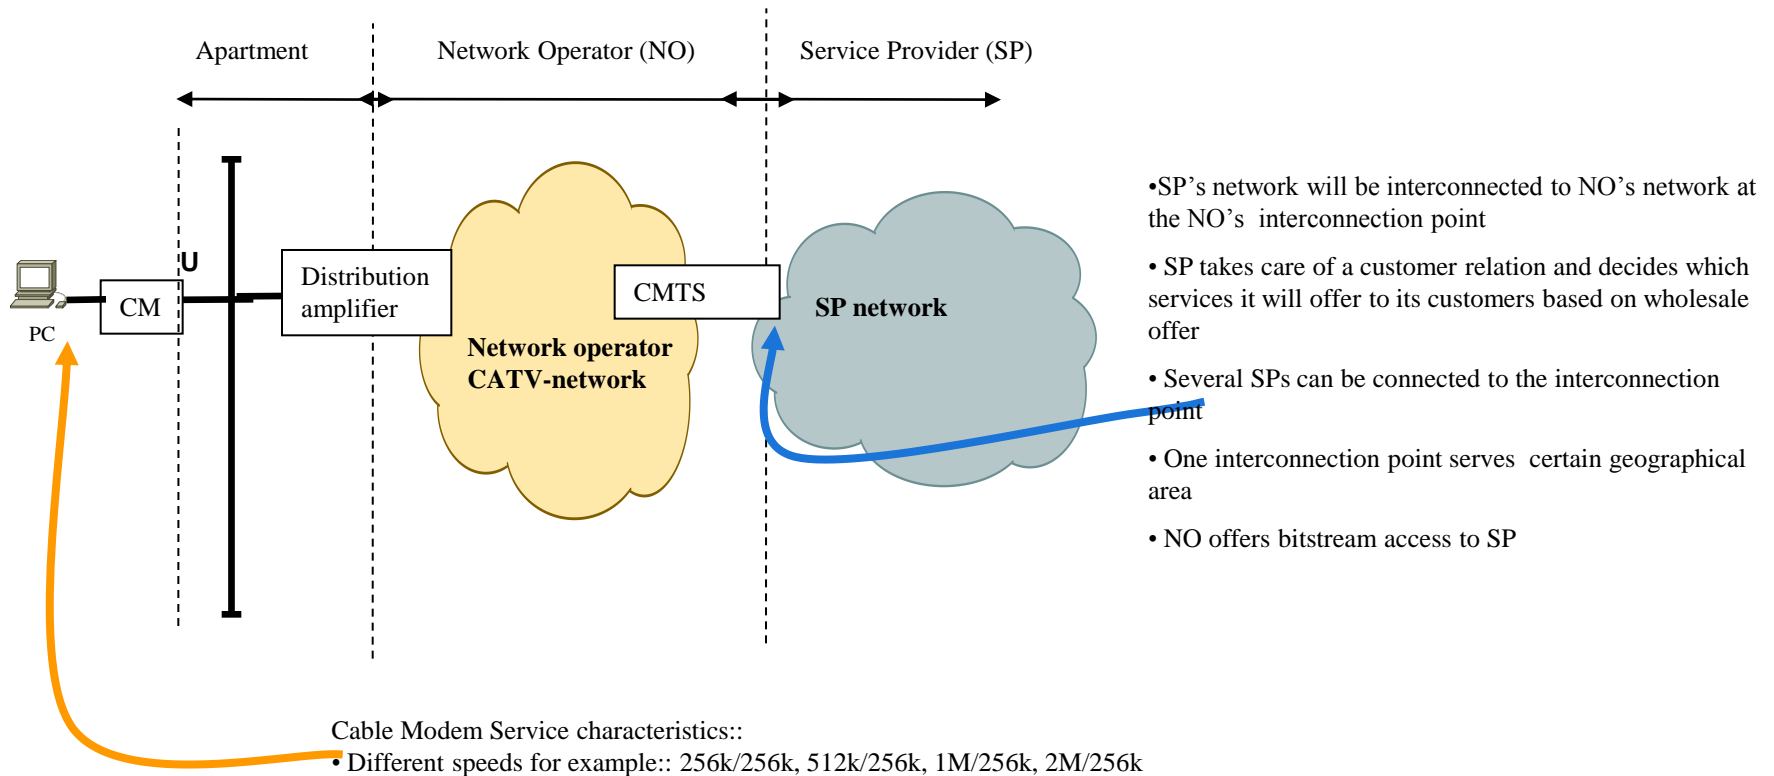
Apartment
Network Operator (NO)
Service Provider (SP)

U
PC
CM
Distribution amplifier
Network operator CATV-network
CMTS
SP network

•SP’s network will be interconnected to NO’s network at the NO’s interconnection point

• SP takes care of a customer relation and decides which services it will offer to its customers based on wholesale offer

• Several SPs can be connected to the interconnection point

• One interconnection point serves certain geographical area

• NO offers bitstream access to SP

Cable Modem Service characteristics::
• Different speeds for example:: 256k/256k, 512k/256k, 1M/256k, 2M/256k